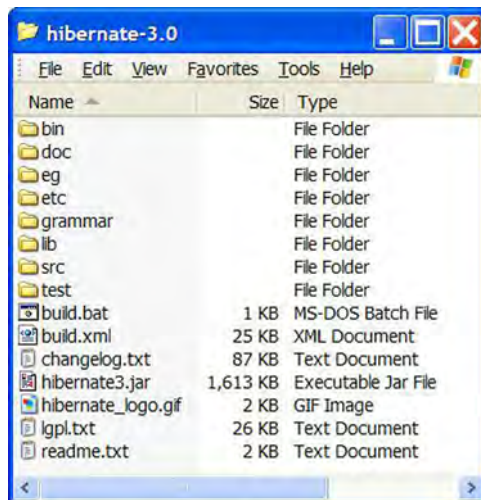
hibernate-3.0

File Edit View Favorites Tools Help

| Name | Size | Type |
|---|---|---|
| bin | | File Folder |
| doc | | File Folder |
| eg | | File Folder |
| etc | | File Folder |
| grammar | | File Folder |
| lib | | File Folder |
| src | | File Folder |
| test | | File Folder |
| build.bat | 1 KB | MS-DOS Batch File |
| build.xml | 25 KB | XML Document |
| changelog.txt | 87 KB | Text Document |
| hibernate3.jar | 1,613 KB | Executable Jar File |
| hibernate_logo.gif | 2 KB | GIF Image |
| lgpl.txt | 26 KB | Text Document |
| readme.txt | 2 KB | Text Document |